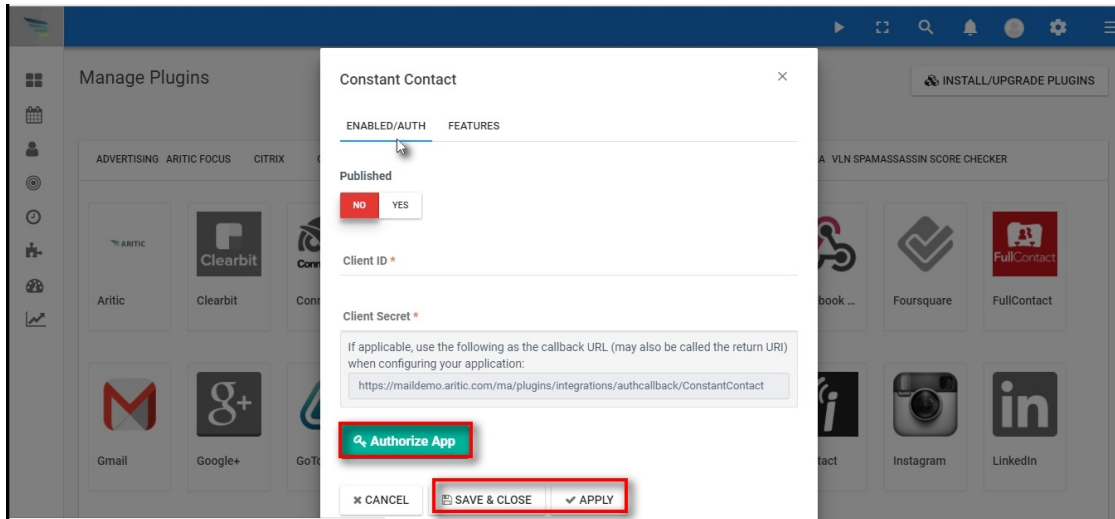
Manage Plugins

INSTALL/UPGRADE PLUGINS

ADVERTISING ARITIC FOCUS CITRIX

A VLN SPAMASSASSIN SCORE CHECKER

ARITIC

Aritic

Clearbit

Clearbit

Con

book ...

Foursquare

FullContact

FullContact

Gmail

Google+

GoT

tact

Instagram

LinkedIn

Constant Contact

×

ENABLED/AUTH FEATURES

Published

NO YES

Client ID *

Client Secret *

If applicable, use the following as the callback URL (may also be called the return URI) when configuring your application:

https://maildemo.aritic.com/ma/plugins/integrations/authcallback/ConstantContact

Authorize App

CANCEL SAVE & CLOSE APPLY